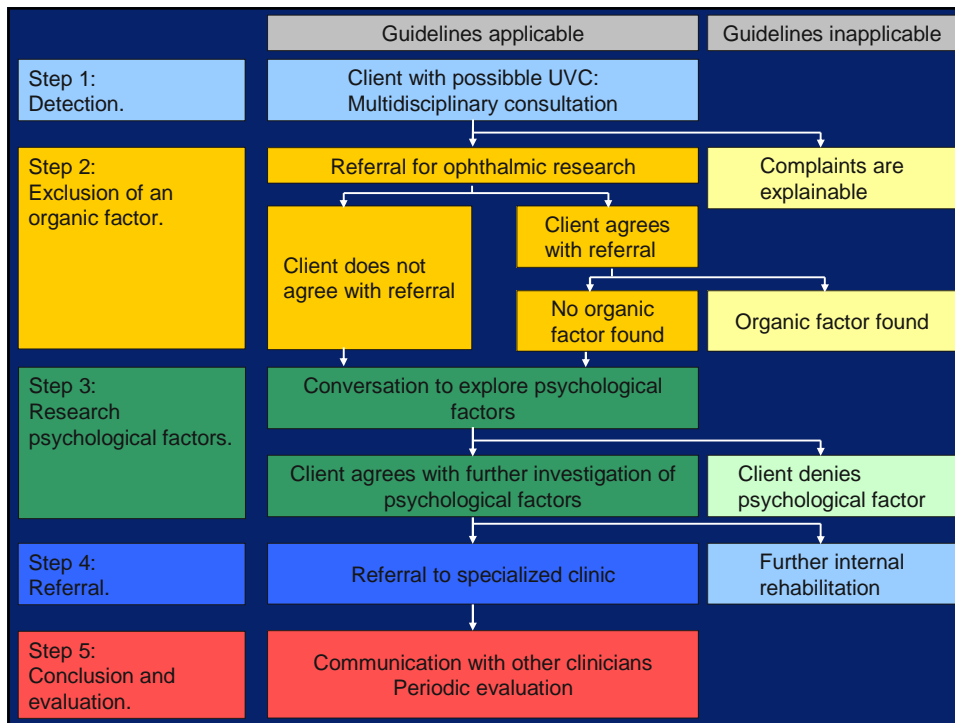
Guidelines applicable

Guidelines inapplicable

Step 1:
Detection.

Client with possibble UVC:
Multidisciplinary consultation

Step 2:
Exclusion of an organic factor.

Referral for ophthalmic research

Complaints are explainable

Client does not agree with referral

Client agrees with referral

No organic factor found

Organic factor found

Step 3:
Research psychological factors.

Conversation to explore psychological factors

Client agrees with further investigation of psychological factors

Client denies psychological factor

Step 4:
Referral.

Referral to specialized clinic

Further internal rehabilitation

Step 5:
Conclusion and evaluation.

Communication with other clinicians
Periodic evaluation